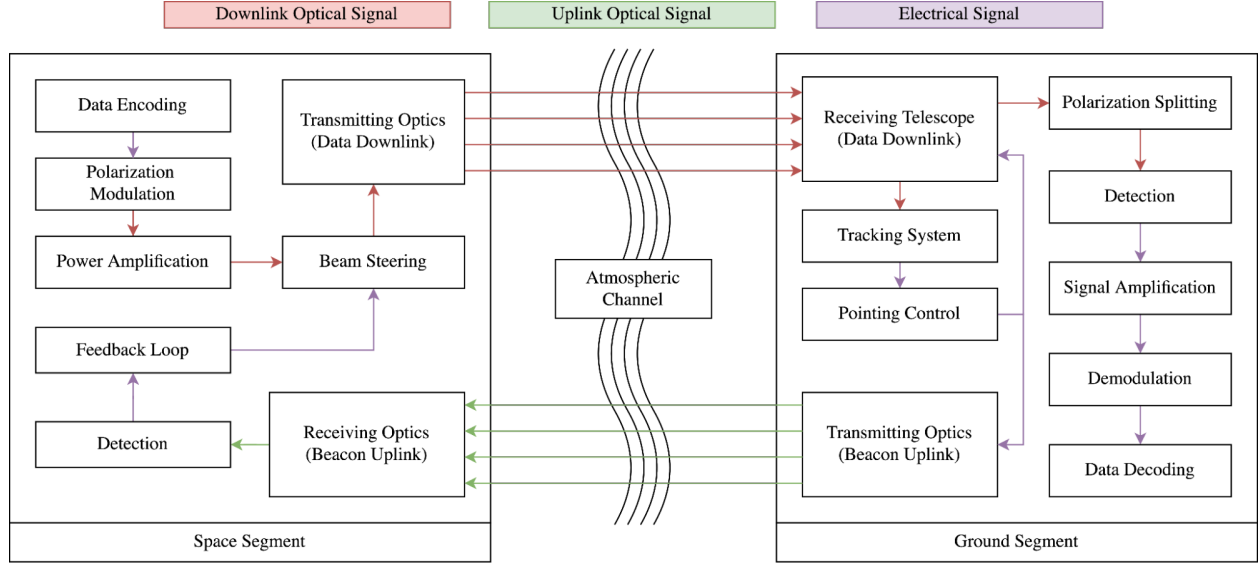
Downlink Optical Signal
Uplink Optical Signal
Electrical Signal

Data Encoding
Polarization Modulation
Power Amplification
Transmitting Optics (Data Downlink)
Beam Steering
Feedback Loop
Detection
Receiving Optics (Beacon Uplink)
Space Segment

Atmospheric Channel

Receiving Telescope (Data Downlink)
Tracking System
Pointing Control
Transmitting Optics (Beacon Uplink)
Polarization Splitting
Detection
Signal Amplification
Demodulation
Data Decoding
Ground Segment